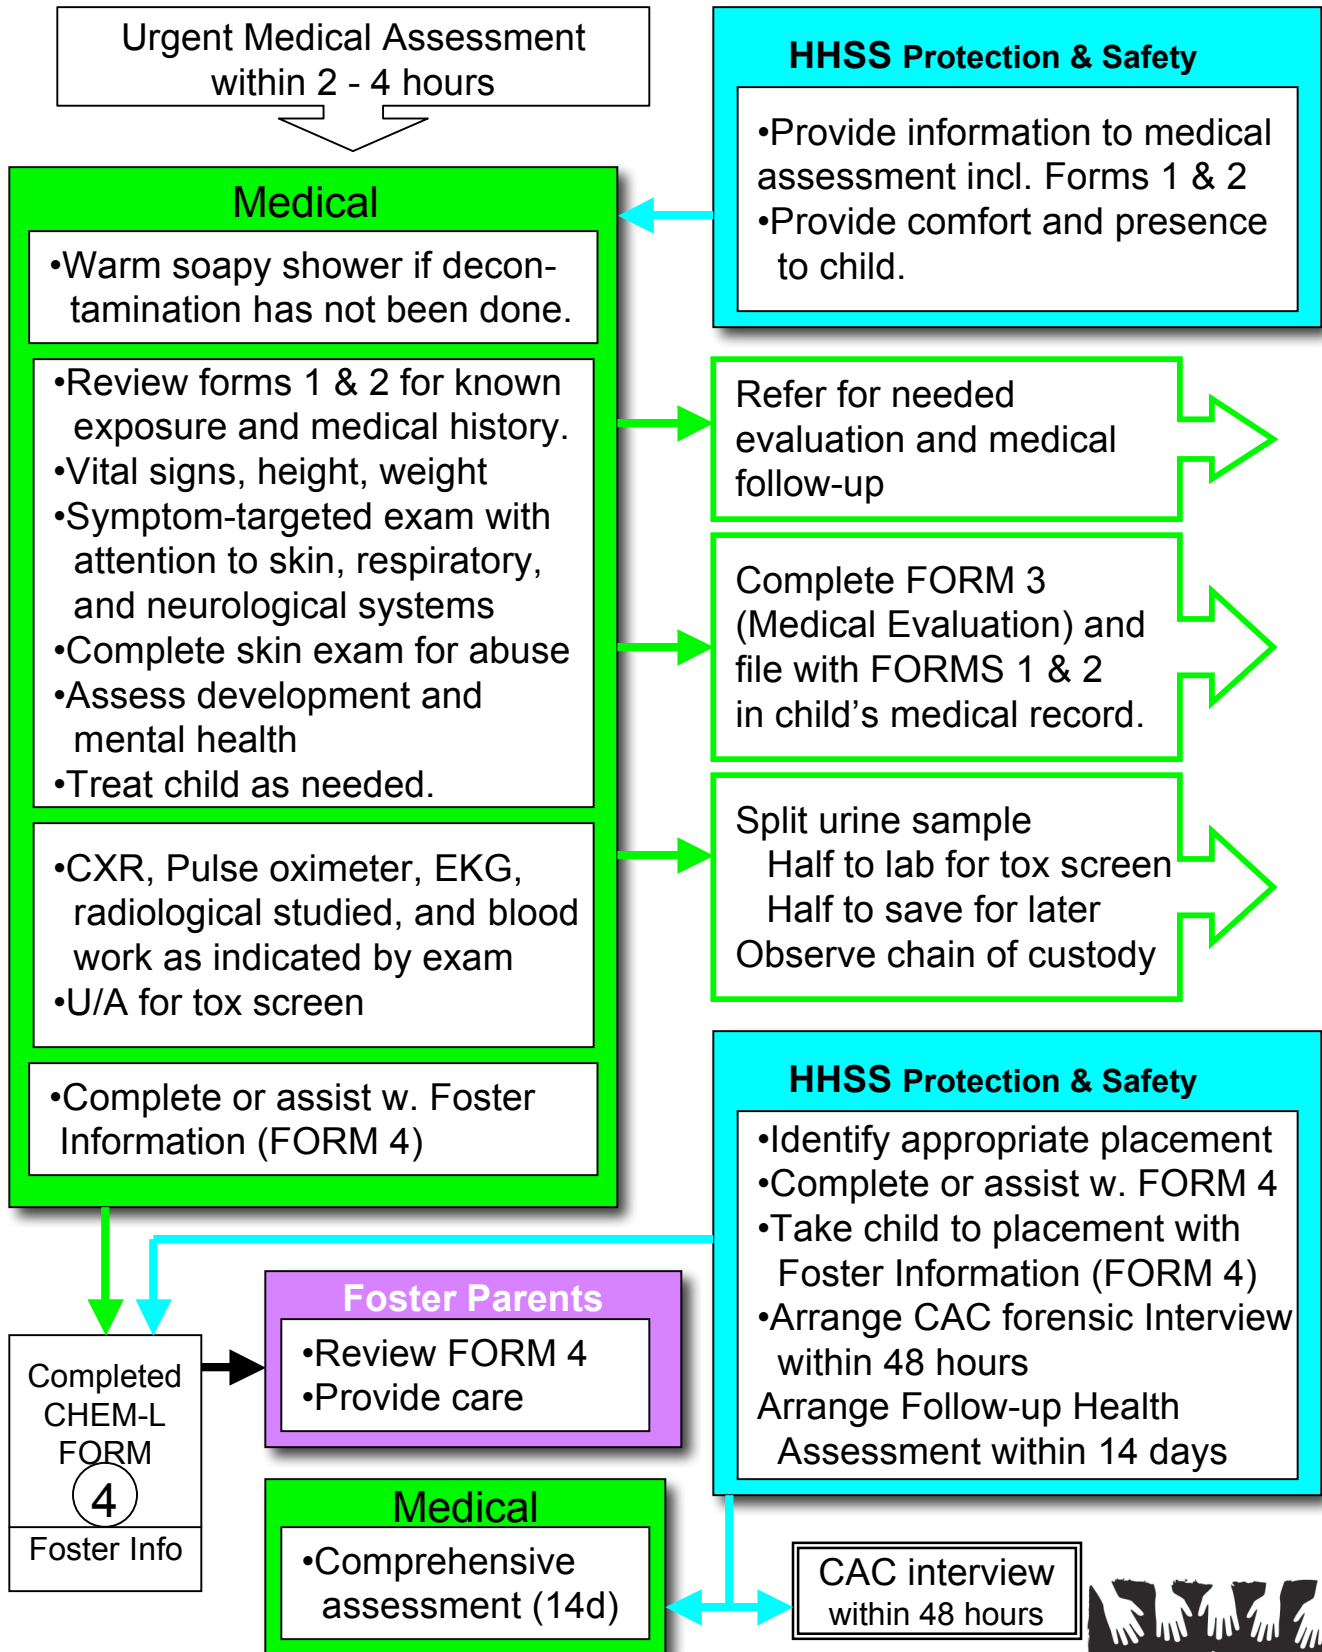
Urgent Medical Assessment within 2 - 4 hours

HHSS Protection & Safety

•Provide information to medical assessment incl. Forms 1 & 2
•Provide comfort and presence to child.

Medical

•Warm soapy shower if decontamination has not been done.

•Review forms 1 & 2 for known exposure and medical history.
•Vital signs, height, weight
•Symptom-targeted exam with attention to skin, respiratory, and neurological systems
•Complete skin exam for abuse
•Assess development and mental health
•Treat child as needed.

•CXR, Pulse oximeter, EKG, radiological studied, and blood work as indicated by exam
•U/A for tox screen

•Complete or assist w. Foster Information (FORM 4)

Refer for needed evaluation and medical follow-up

Complete FORM 3 (Medical Evaluation) and file with FORMS 1 & 2 in child's medical record.

Split urine sample
Half to lab for tox screen
Half to save for later
Observe chain of custody

HHSS Protection & Safety

•Identify appropriate placement
•Complete or assist w. FORM 4
•Take child to placement with Foster Information (FORM 4)
•Arrange CAC forensic Interview within 48 hours
Arrange Follow-up Health Assessment within 14 days

Completed CHEM-L FORM 4 Foster Info

Foster Parents

•Review FORM 4
•Provide care

Medical

•Comprehensive assessment (14d)

CAC interview within 48 hours